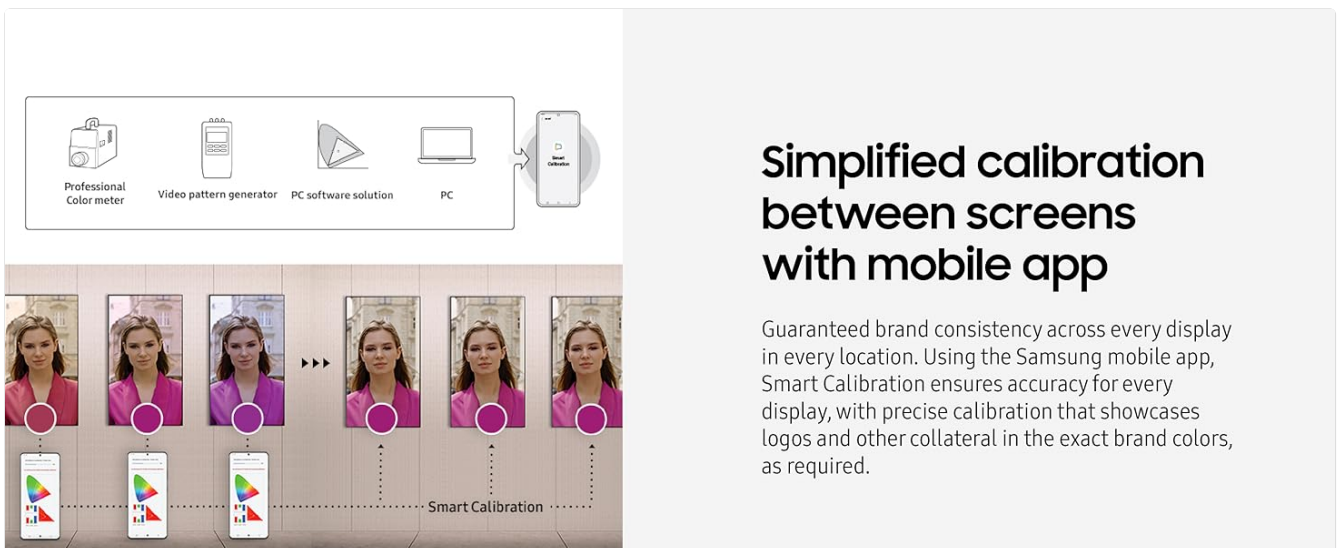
Professional Color meter

Video pattern generator

PC software solution

PC

Smart Calibration

Smart Calibration

Simplified calibration between screens with mobile app

Guaranteed brand consistency across every display in every location. Using the Samsung mobile app, Smart Calibration ensures accuracy for every display, with precise calibration that showcases logos and other collateral in the exact brand colors, as required.